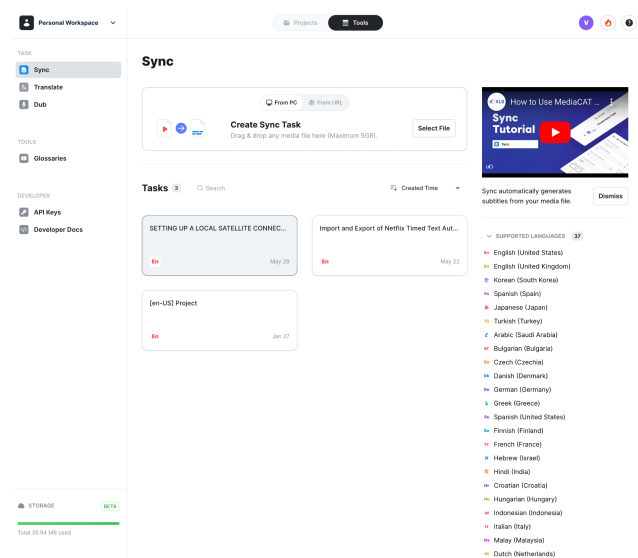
Personal Workspace

Projects Tools

V

TASK
Sync
Translate
Dub

TOOLS
Glossaries

DEVELOPER
API Keys
Developer Docs

STORAGE BETA
Total 35.94 MB used

Sync

From PC From URL
Create Sync Task
Drag & drop any media file here (Maximum 5GB).
Select File

Tasks 3 Search Created Time

SETTING UP A LOCAL SATELLITE CONNEC...
En May 29

Import and Export of Netflix Timed Text Aut...
En May 22

[en-US] Project
En Jan 27

How to Use MediaCAT ...
Sync Tutorial

Sync automatically generates subtitles from your media file.
Dismiss

SUPPORTED LANGUAGES 37
English (United States)
English (United Kingdom)
Korean (South Korea)
Spanish (Spain)
Japanese (Japan)
Turkish (Turkey)
Arabic (Saudi Arabia)
Bulgarian (Bulgaria)
Czech (Czechia)
Danish (Denmark)
German (Germany)
Greek (Greece)
Spanish (United States)
Finnish (Finland)
French (France)
Hebrew (Israel)
Hindi (India)
Croatian (Croatia)
Hungarian (Hungary)
Indonesian (Indonesia)
Italian (Italy)
Malay (Malaysia)
Dutch (Netherlands)